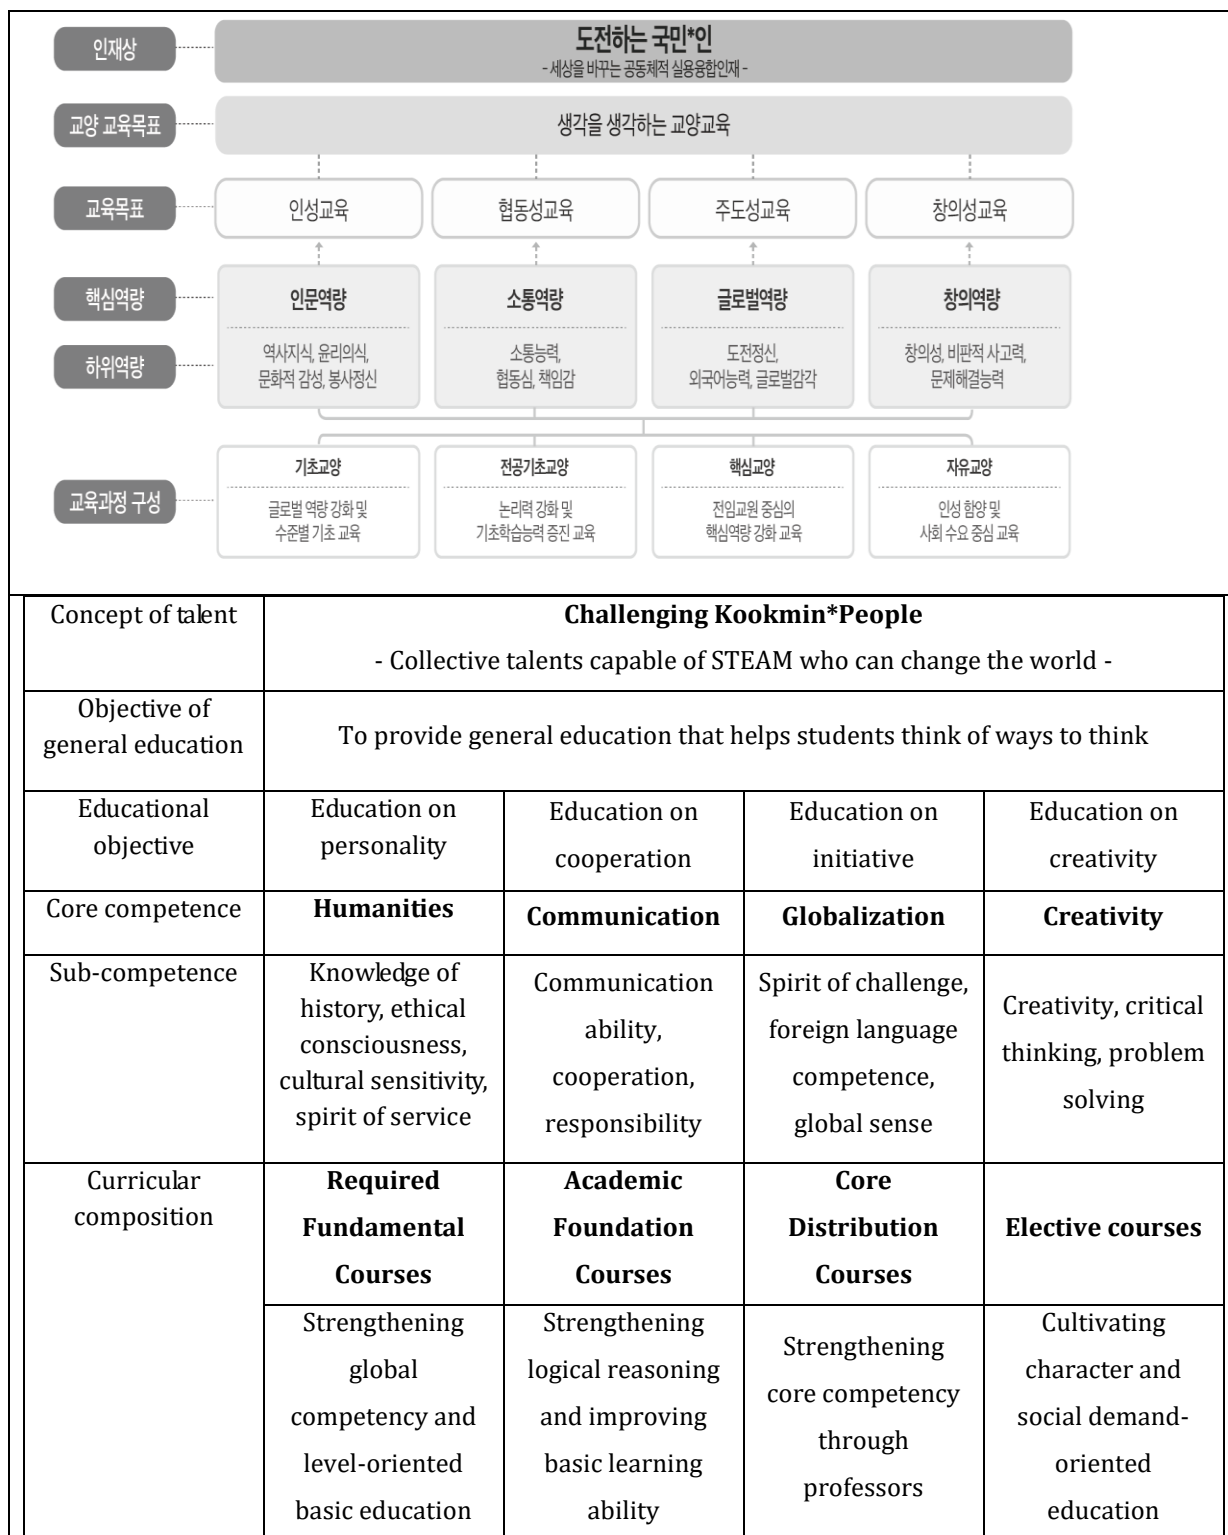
인재상

도전하는 국민*인
- 세상을 바꾸는 공동체적 실용융합인재 -

교양 교육목표

생각을 생각하는 교양교육

교육목표

인성교육 | 협동성교육 | 주도성교육 | 창의성교육

핵심역량

하위역량

인문역량
역사지식, 윤리의식, 문화적 감성, 봉사정신

소통역량
소통능력, 협동심, 책임감

글로벌역량
도전정신, 외국어능력, 글로벌감각

창의역량
창의성, 비판적 사고력, 문제해결능력

교육과정 구성

기초교양
글로벌 역량 강화 및 수준별 기초 교육

전공기초교양
논리력 강화 및 기초학습능력 증진 교육

핵심교양
전임교원 중심의 핵심역량 강화 교육

자유교양
인성 함양 및 사회 수요 중심 교육

| Concept of talent | **Challenging Kookmin*People**<br>- Collective talents capable of STEAM who can change the world - | | | |
|---|---|---|---|---|
| Objective of general education | To provide general education that helps students think of ways to think | | | |
| Educational objective | Education on personality | Education on cooperation | Education on initiative | Education on creativity |
| Core competence | **Humanities** | **Communication** | **Globalization** | **Creativity** |
| Sub-competence | Knowledge of history, ethical consciousness, cultural sensitivity, spirit of service | Communication ability, cooperation, responsibility | Spirit of challenge, foreign language competence, global sense | Creativity, critical thinking, problem solving |
| Curricular composition | **Required Fundamental Courses** | **Academic Foundation Courses** | **Core Distribution Courses** | **Elective courses** |
| | Strengthening global competency and level-oriented basic education | Strengthening logical reasoning and improving basic learning ability | Strengthening core competency through professors | Cultivating character and social demand-oriented education |